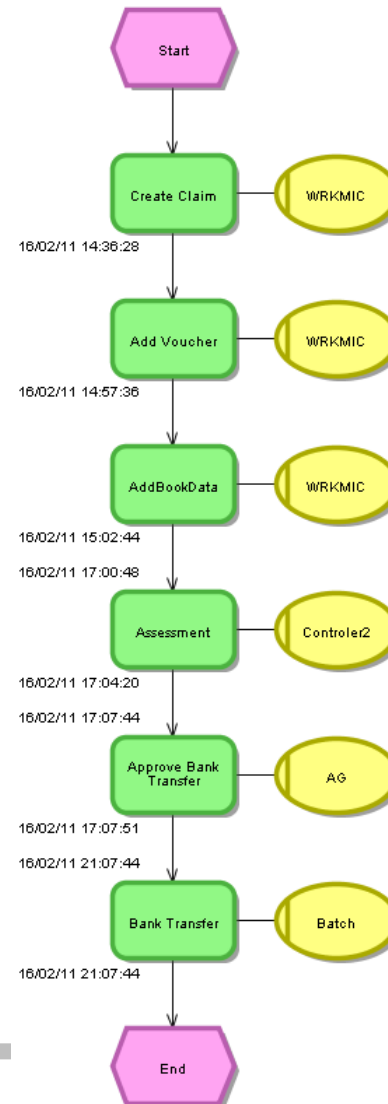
Start

Create Claim

WRKMIC

16/02/11 14:36:28

Add Voucher

WRKMIC

16/02/11 14:57:36

AddBookData

WRKMIC

16/02/11 15:02:44

16/02/11 17:00:48

Assessment

Controler2

16/02/11 17:04:20

16/02/11 17:07:44

Approve Bank Transfer

AG

16/02/11 17:07:51

16/02/11 21:07:44

Bank Transfer

Batch

16/02/11 21:07:44

End